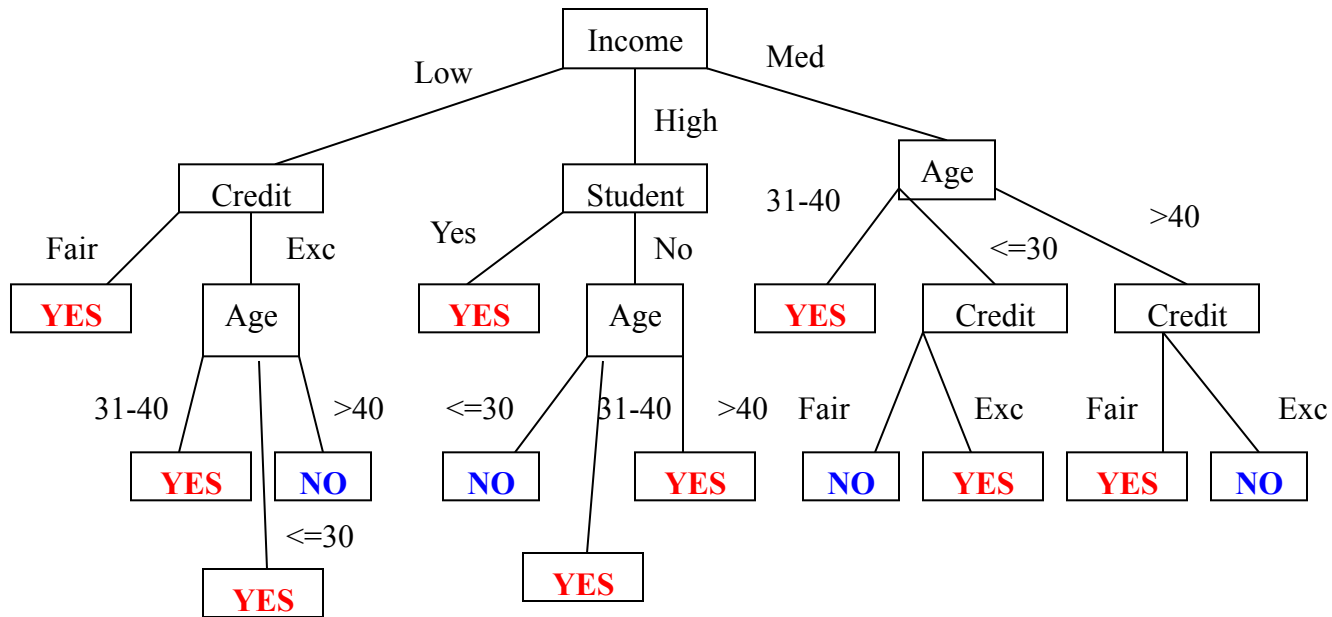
Income

Low

High

Med

Credit

Student

Age

Fair

Exc

Yes

No

31-40

<=30

>40

YES

Age

YES

Age

YES

Credit

Credit

31-40

>40

<=30

31-40

>40

Fair

Exc

Fair

Exc

YES

NO

NO

YES

NO

YES

YES

NO

<=30

YES

YES